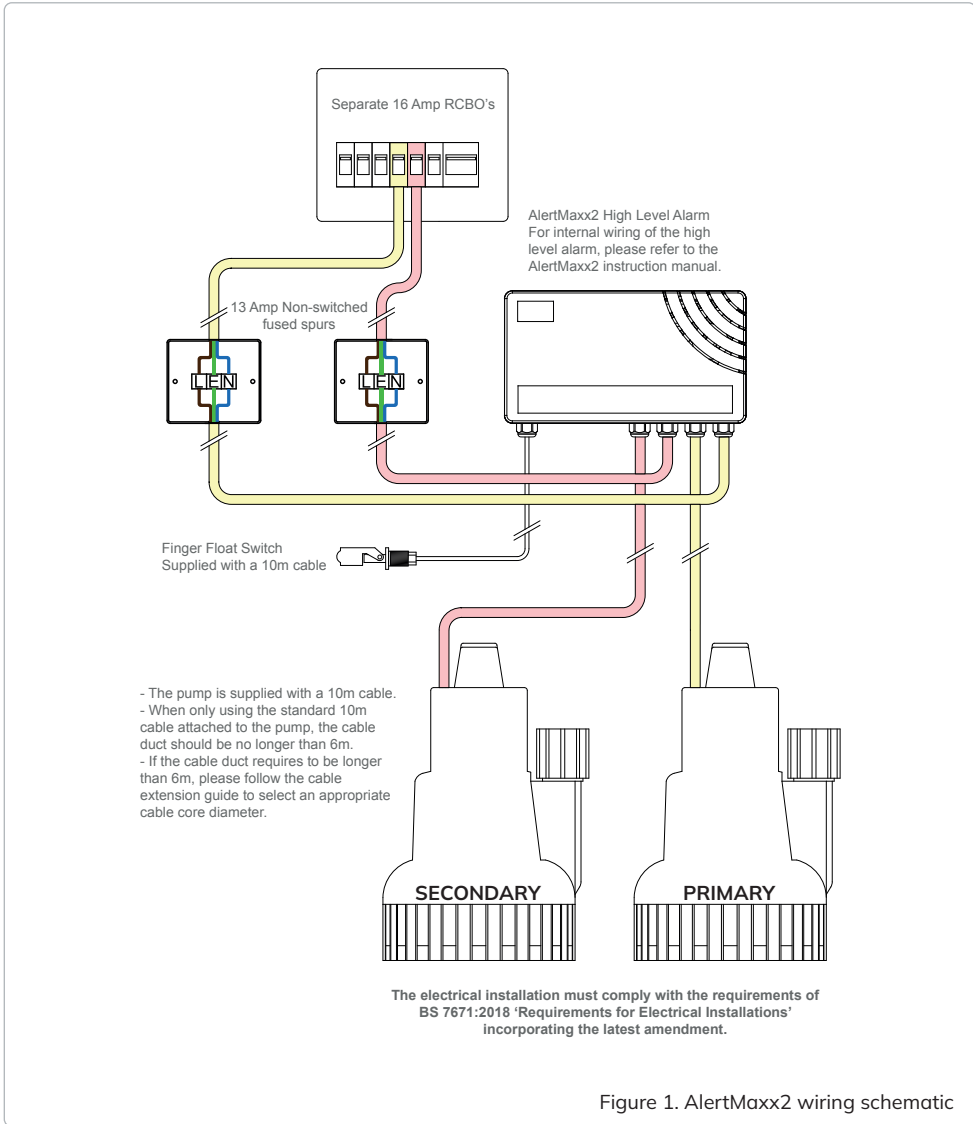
Separate 16 Amp RCBO's

AlertMaxx2 High Level Alarm
For internal wiring of the high level alarm, please refer to the AlertMaxx2 instruction manual.

13 Amp Non-switched fused spurs

L E N

L E N

Finger Float Switch
Supplied with a 10m cable

- The pump is supplied with a 10m cable.
- When only using the standard 10m cable attached to the pump, the cable duct should be no longer than 6m.
- If the cable duct requires to be longer than 6m, please follow the cable extension guide to select an appropriate cable core diameter.

SECONDARY

PRIMARY

The electrical installation must comply with the requirements of BS 7671:2018 'Requirements for Electrical Installations' incorporating the latest amendment.

Figure 1. AlertMaxx2 wiring schematic